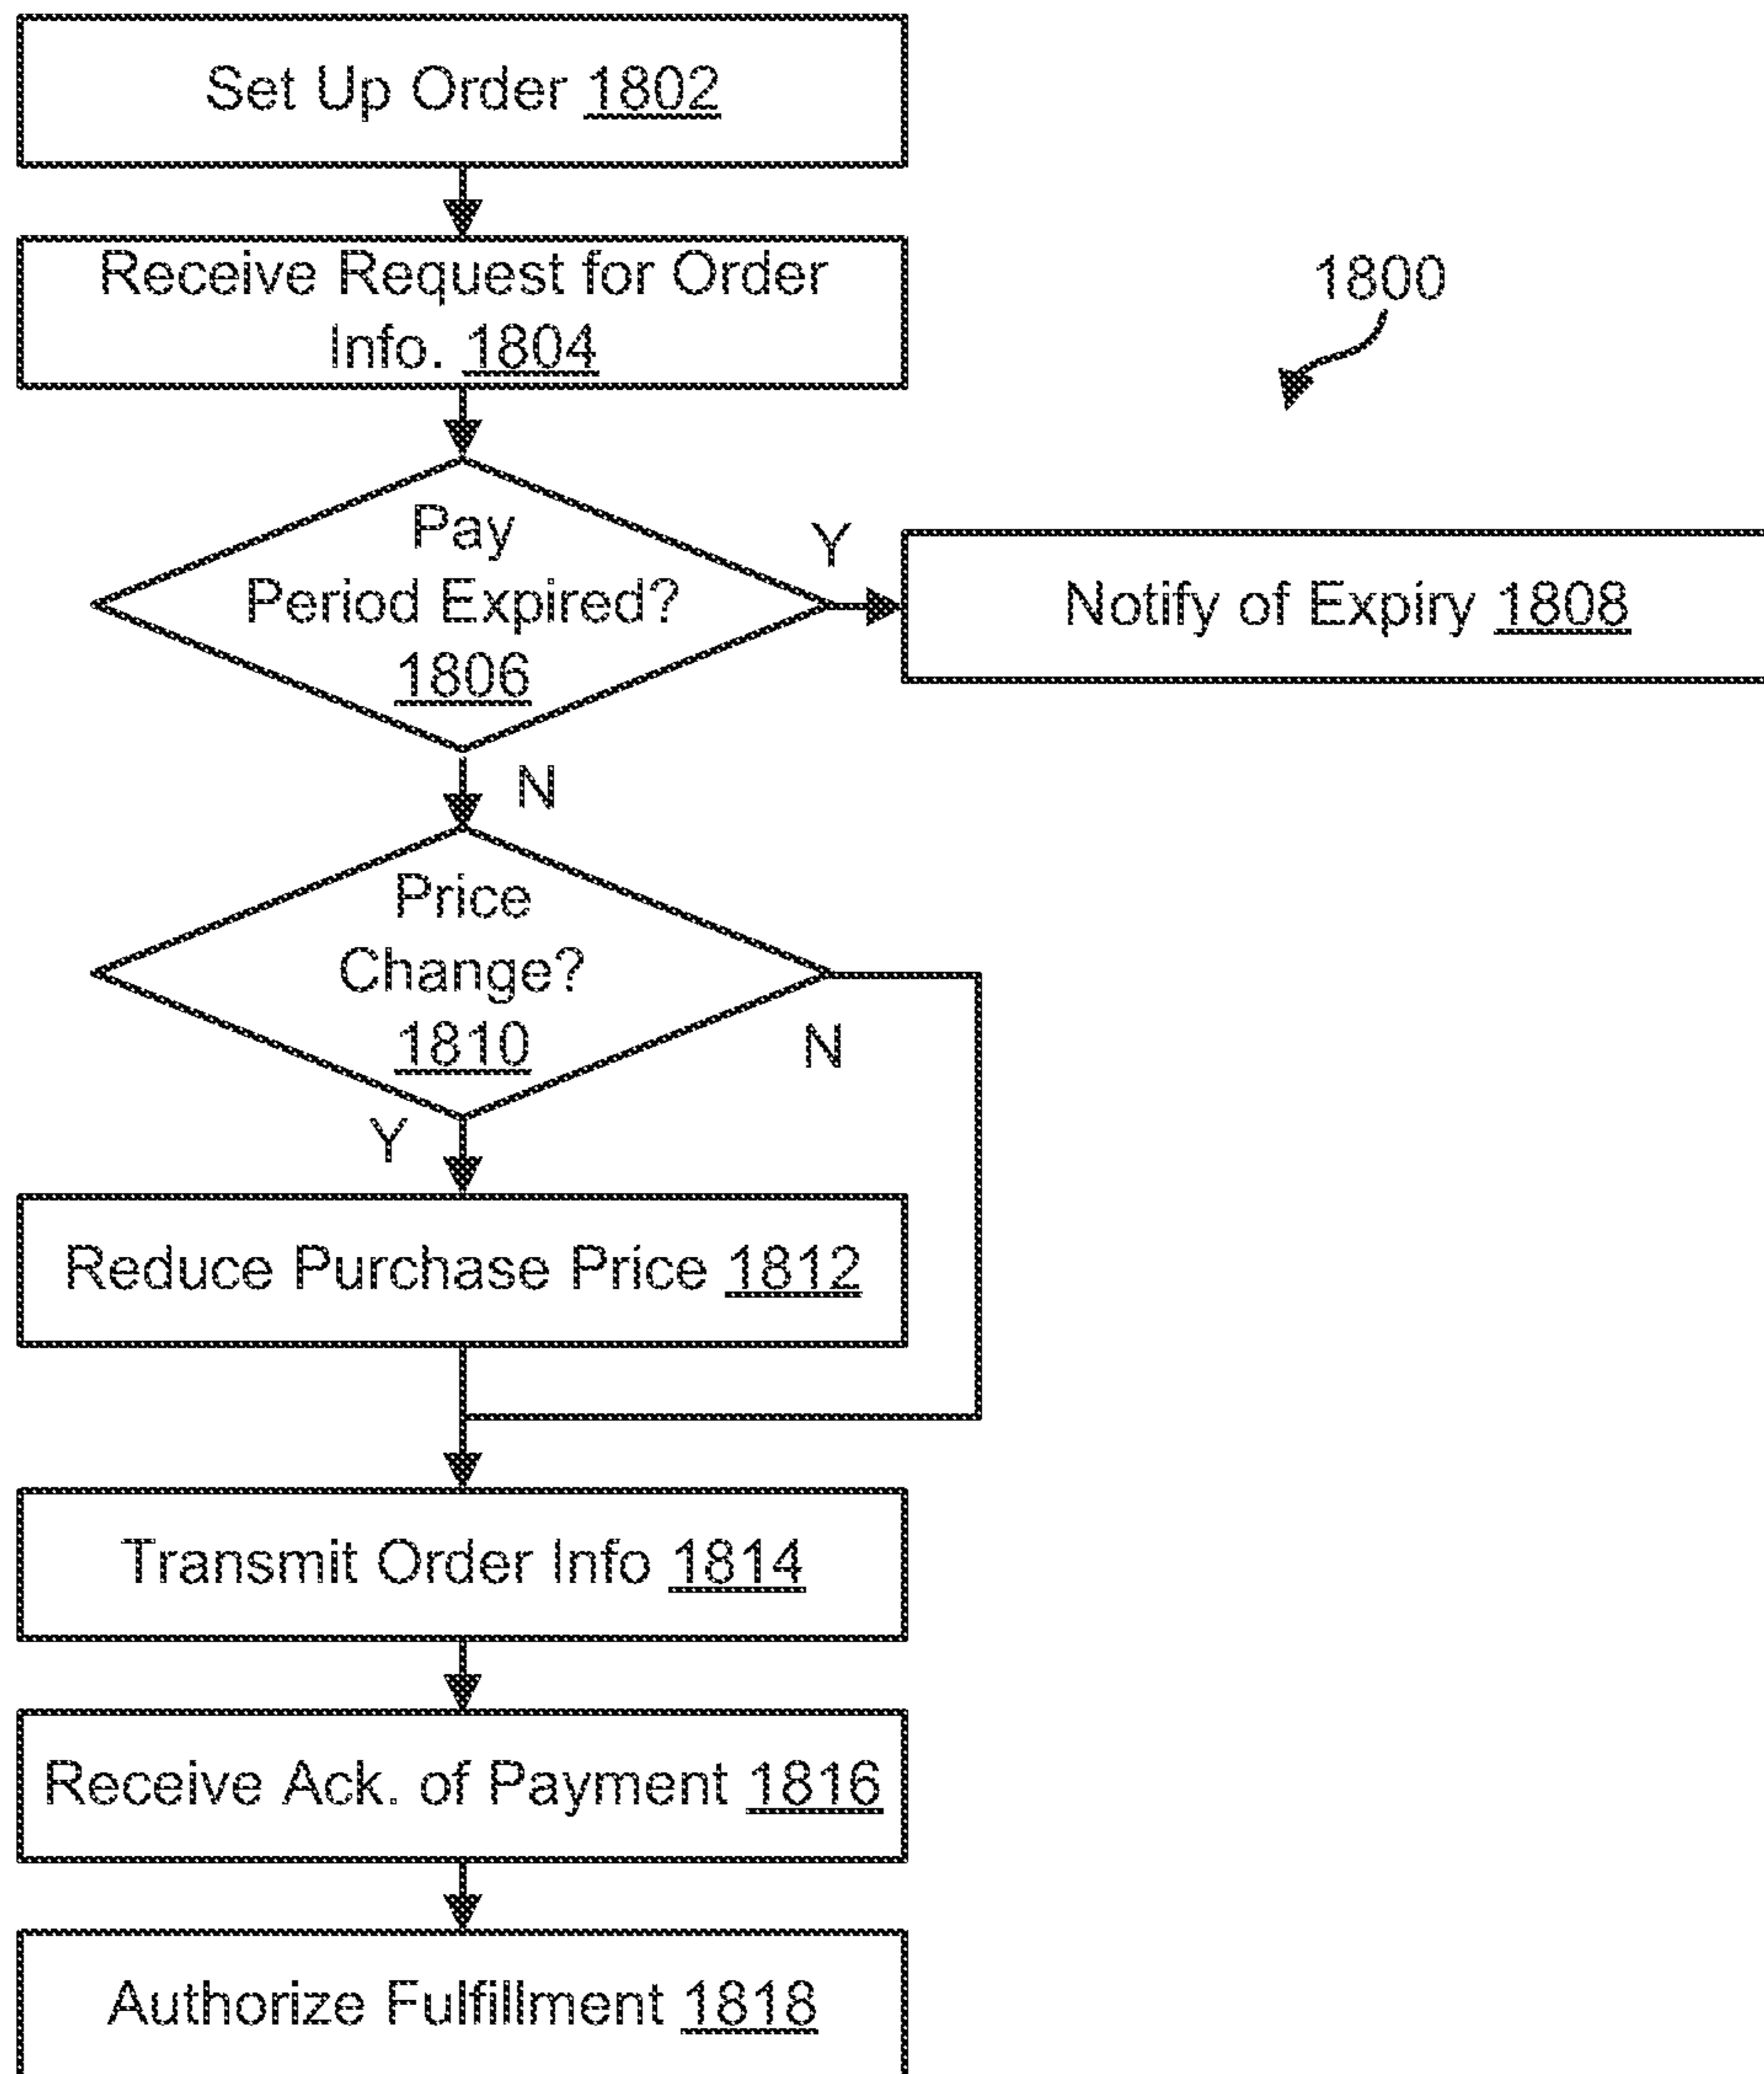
Set Up Order 1802

Receive Request for Order Info. 1804

1800

Pay Period Expired? 1806

Y

Notify of Expiry 1808

N

Price Change? 1810

N

Y

Reduce Purchase Price 1812

Transmit Order Info 1814

Receive Ack. of Payment 1816

Authorize Fulfillment 1818